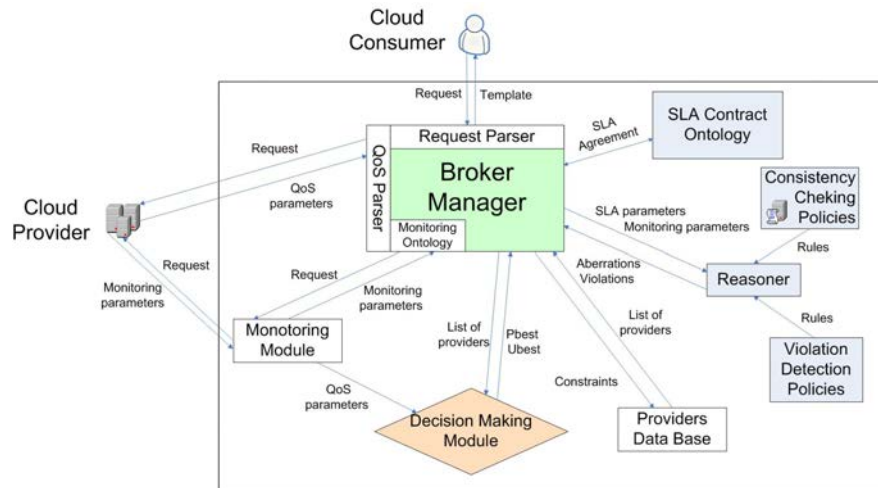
Cloud Consumer

Request

Template

Request Parser

SLA Agreement

SLA Contract Ontology

Request

QoS parameters

QoS Parser

Broker Manager

Consistency Cheking Policies

Cloud Provider

Monitoring Ontology

SLA parameters
Monitoring parameters

Rules

Request

Monitoring parameters

Request

Monitoring parameters

Aberrations
Violations

Reasoner

Monotoring Module

List of providers

Pbest
Ubest

List of providers

Rules

Violation Detection Policies

QoS parameters

Constraints

Decision Making Module

Providers Data Base